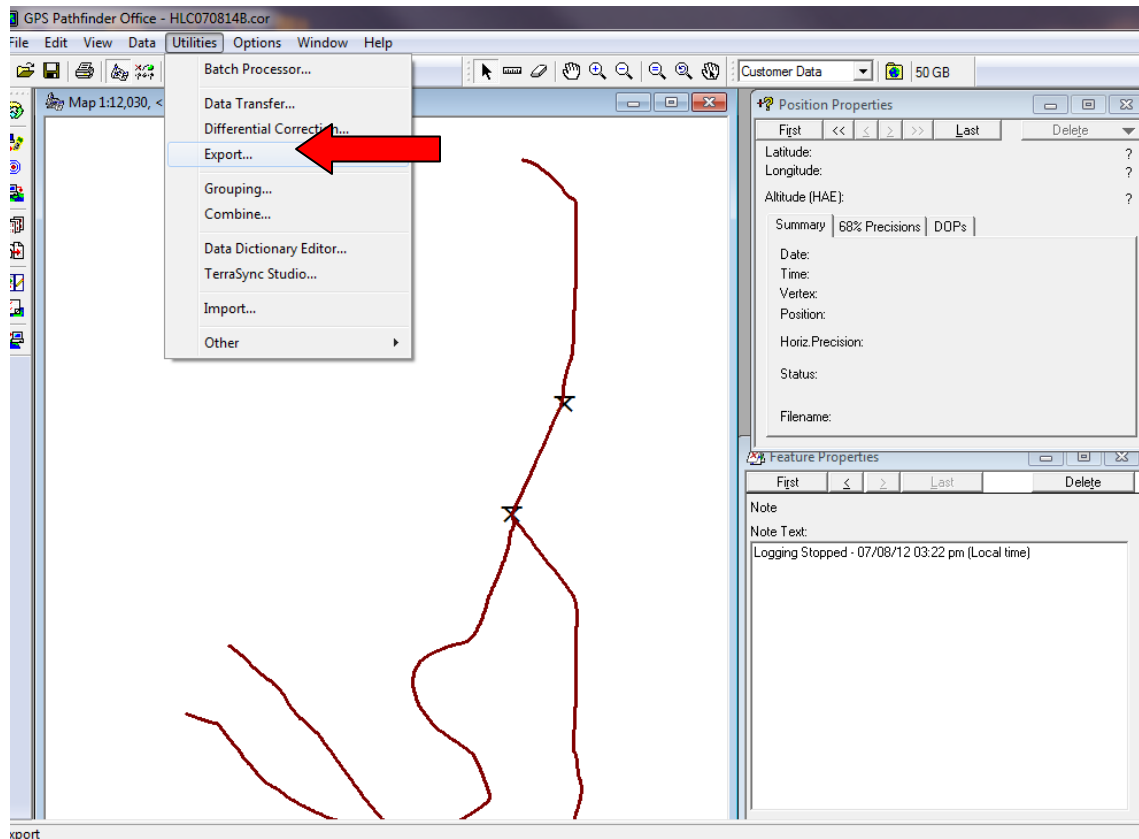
GPS Pathfinder Office - HLC070814B.cor

File Edit View Data Utilities Options Window Help

Customer Data

50 GB

Map 1:12,030, <

Batch Processor...

Data Transfer...

Differential Correction...

Export...

Grouping...

Combine...

Data Dictionary Editor...

TerraSync Studio...

Import...

Other

Position Properties

First << < > >> Last Delete

Latitude: ?

Longitude: ?

Altitude (HAE): ?

Summary 68% Precisions DOPs

Date:

Time:

Vertex:

Position:

Horiz.Precision:

Status:

Filename:

Feature Properties

First < > Last Delete

Note

Note Text:

Logging Stopped - 07/08/12 03:22 pm (Local time)

xport